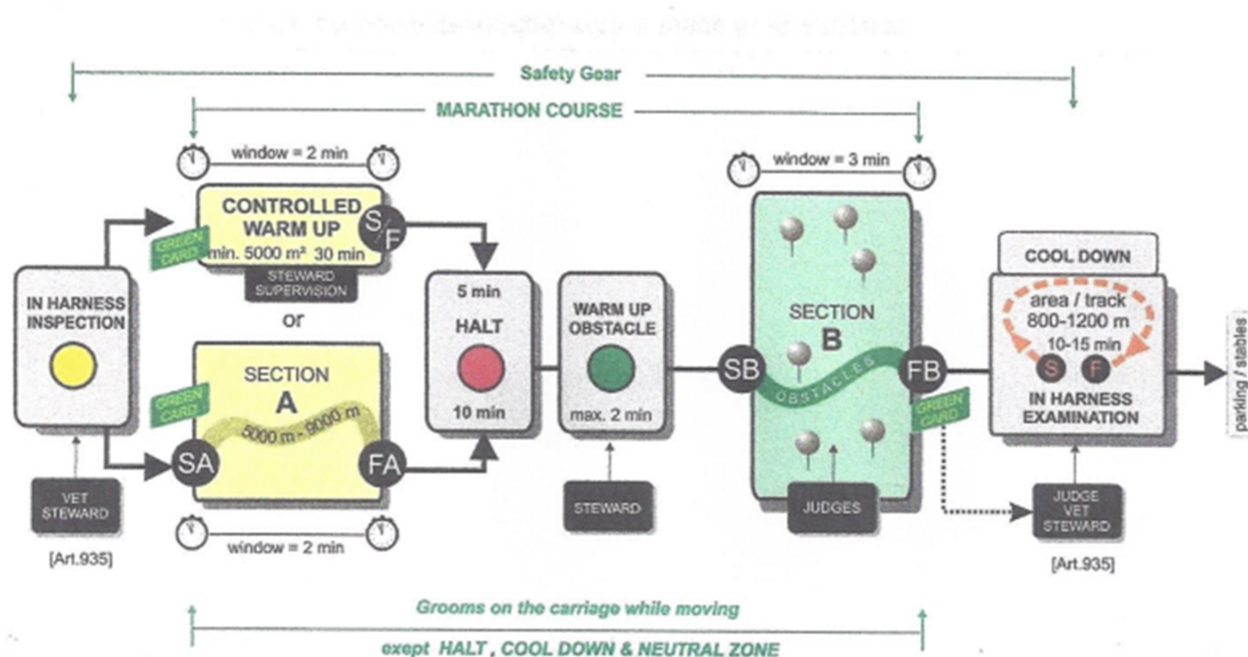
Safety Gear

MARATHON COURSE

window = 2 min

CONTROLLED WARM UP
min. 5000 m² 30 min
S F
GREEN CARD
STEWARD SUPERVISION

or

IN HARNESS INSPECTION

VET STEWARD

[Art.935]

SECTION A
5000 m - 9000 m
GREEN CARD
SA
FA

window = 2 min

5 min
HALT
10 min

WARM UP OBSTACLE
max. 2 min

STEWARD

window = 3 min

SECTION B
SB
FB
OBSTACLES

JUDGES

GREEN CARD

COOL DOWN
area / track
800-1200 m
10-15 min
S F
IN HARNESS EXAMINATION

JUDGE VET STEWARD

[Art.935]

parking / stables

Grooms on the carriage while moving

exept HALT , COOL DOWN & NEUTRAL ZONE